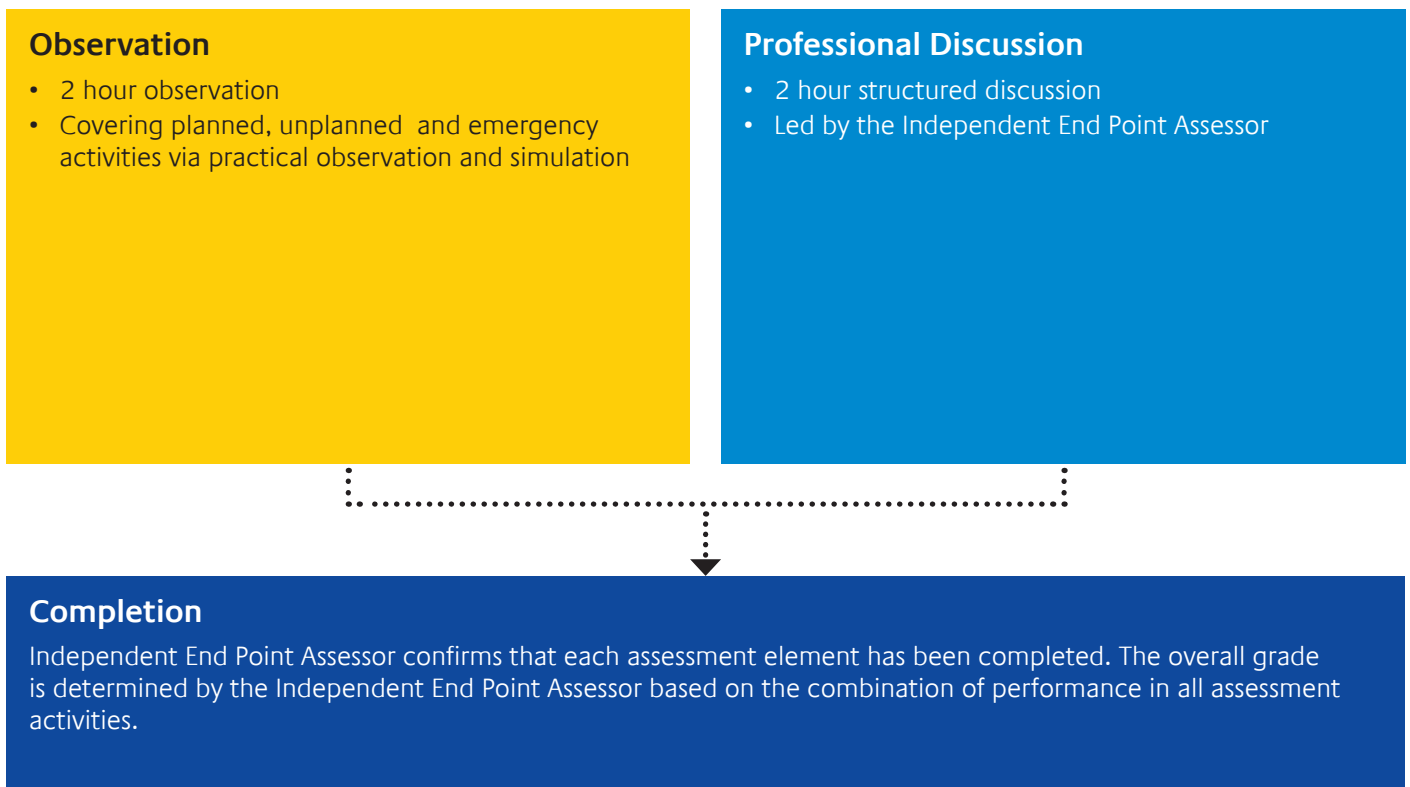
Observation

- 2 hour observation
- Covering planned, unplanned and emergency activities via practical observation and simulation

Professional Discussion

- 2 hour structured discussion
- Led by the Independent End Point Assessor

Completion

Independent End Point Assessor confirms that each assessment element has been completed. The overall grade is determined by the Independent End Point Assessor based on the combination of performance in all assessment activities.